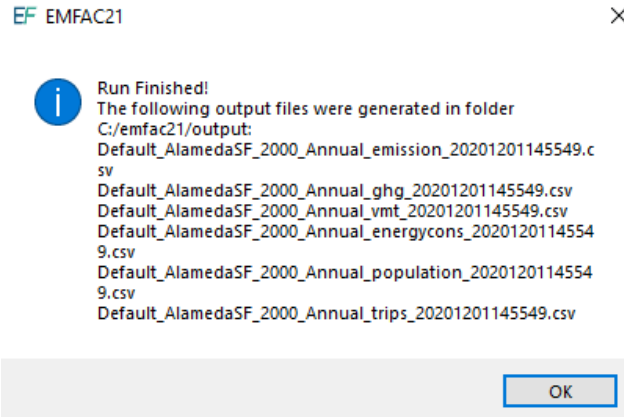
EF EMFAC21

×

Run Finished!
The following output files were generated in folder C:/emfac21/output:
Default_AlamedaSF_2000_Annual_emission_20201201145549.csv
Default_AlamedaSF_2000_Annual_ghg_20201201145549.csv
Default_AlamedaSF_2000_Annual_vmt_20201201145549.csv
Default_AlamedaSF_2000_Annual_energycons_20201201145549.csv
Default_AlamedaSF_2000_Annual_population_20201201145549.csv
Default_AlamedaSF_2000_Annual_trips_20201201145549.csv

OK